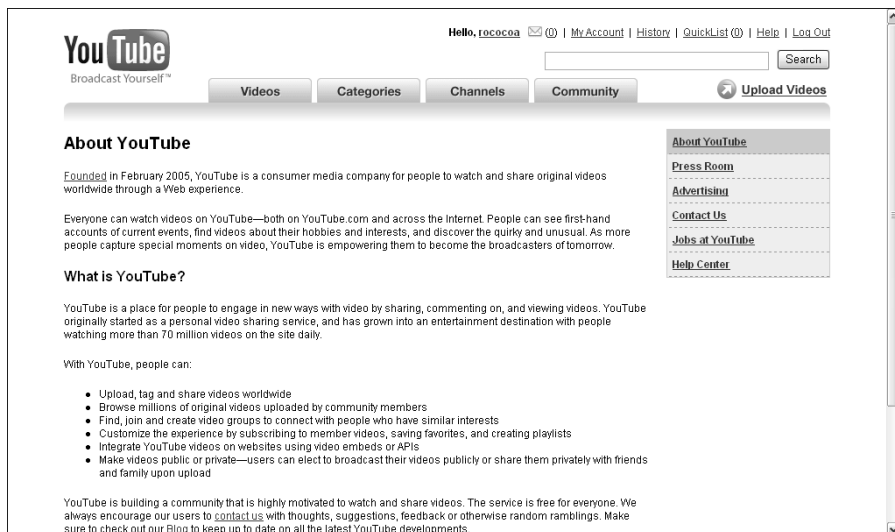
You Tube
Broadcast Yourself™

Hello, rococoa (0) | My Account | History | QuickList (0) | Help | Log Out

Search

Videos
Categories
Channels
Community

Upload Videos

About YouTube

Founded in February 2005, YouTube is a consumer media company for people to watch and share original videos worldwide through a Web experience.

Everyone can watch videos on YouTube—both on YouTube.com and across the Internet. People can see first-hand accounts of current events, find videos about their hobbies and interests, and discover the quirky and unusual. As more people capture special moments on video, YouTube is empowering them to become the broadcasters of tomorrow.

What is YouTube?

YouTube is a place for people to engage in new ways with video by sharing, commenting on, and viewing videos. YouTube originally started as a personal video sharing service, and has grown into an entertainment destination with people watching more than 70 million videos on the site daily.

With YouTube, people can:

- Upload, tag and share videos worldwide
- Browse millions of original videos uploaded by community members
- Find, join and create video groups to connect with people who have similar interests
- Customize the experience by subscribing to member videos, saving favorites, and creating playlists
- Integrate YouTube videos on websites using video embeds or APIs
- Make videos public or private—users can elect to broadcast their videos publicly or share them privately with friends and family upon upload

YouTube is building a community that is highly motivated to watch and share videos. The service is free for everyone. We always encourage our users to contact us with thoughts, suggestions, feedback or otherwise random ramblings. Make sure to check out our Blog to keep up to date on all the latest YouTube developments.

About YouTube
Press Room
Advertising
Contact Us
Jobs at YouTube
Help Center